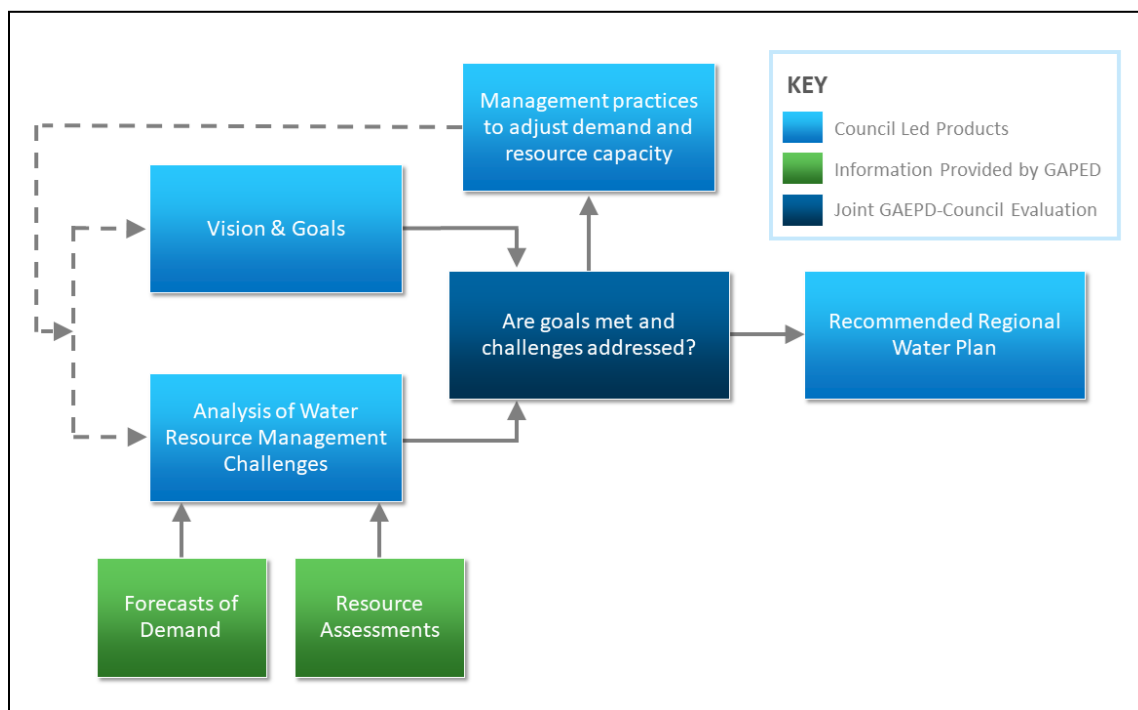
Management practices to adjust demand and resource capacity

KEY

Council Led Products

Information Provided by GAPED

Joint GAEPD-Council Evaluation

Vision & Goals

Are goals met and challenges addressed?

Recommended Regional Water Plan

Analysis of Water Resource Management Challenges

Forecasts of Demand

Resource Assessments